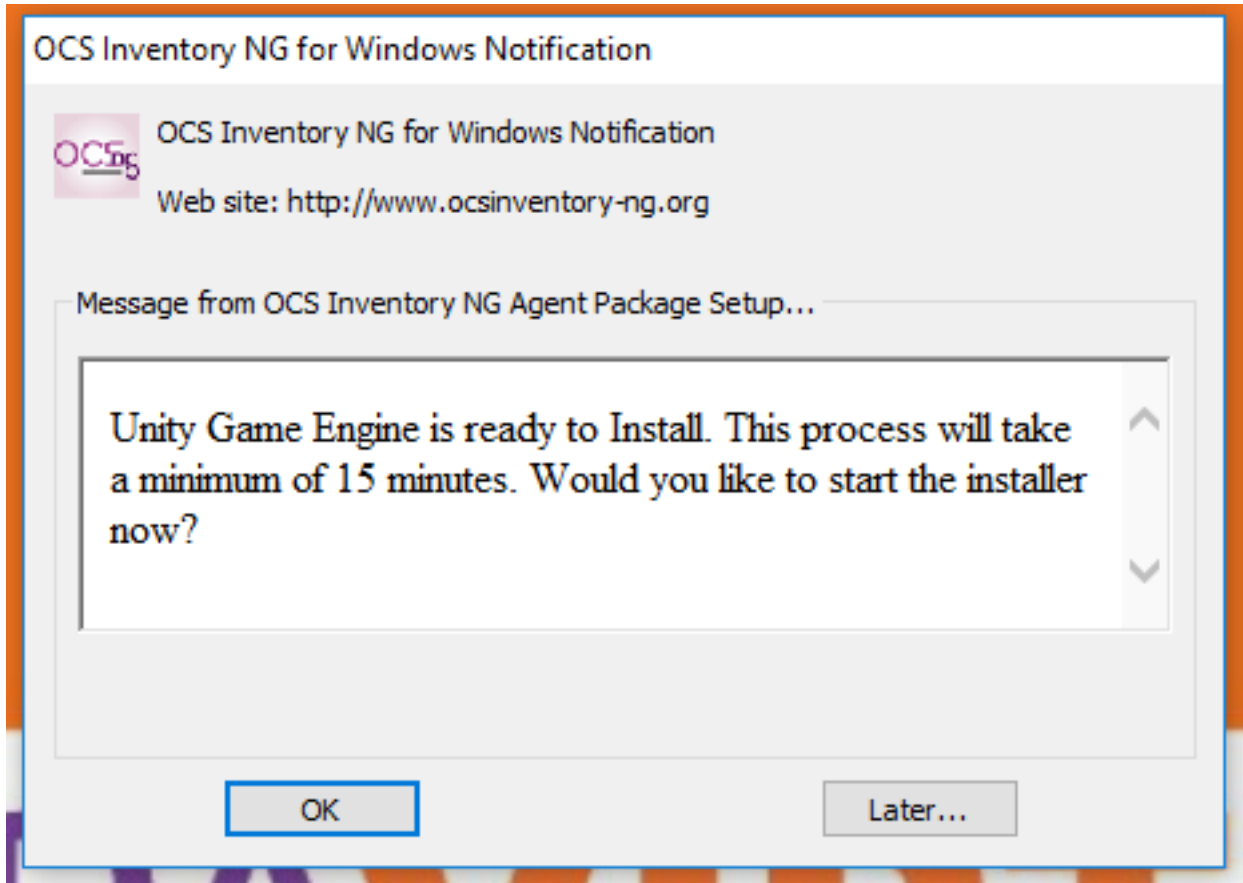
OCS Inventory NG for Windows Notification

OCSng

OCS Inventory NG for Windows Notification

Web site: http://www.ocsinventory-ng.org

Message from OCS Inventory NG Agent Package Setup...

Unity Game Engine is ready to Install. This process will take a minimum of 15 minutes. Would you like to start the installer now?

OK

Later...